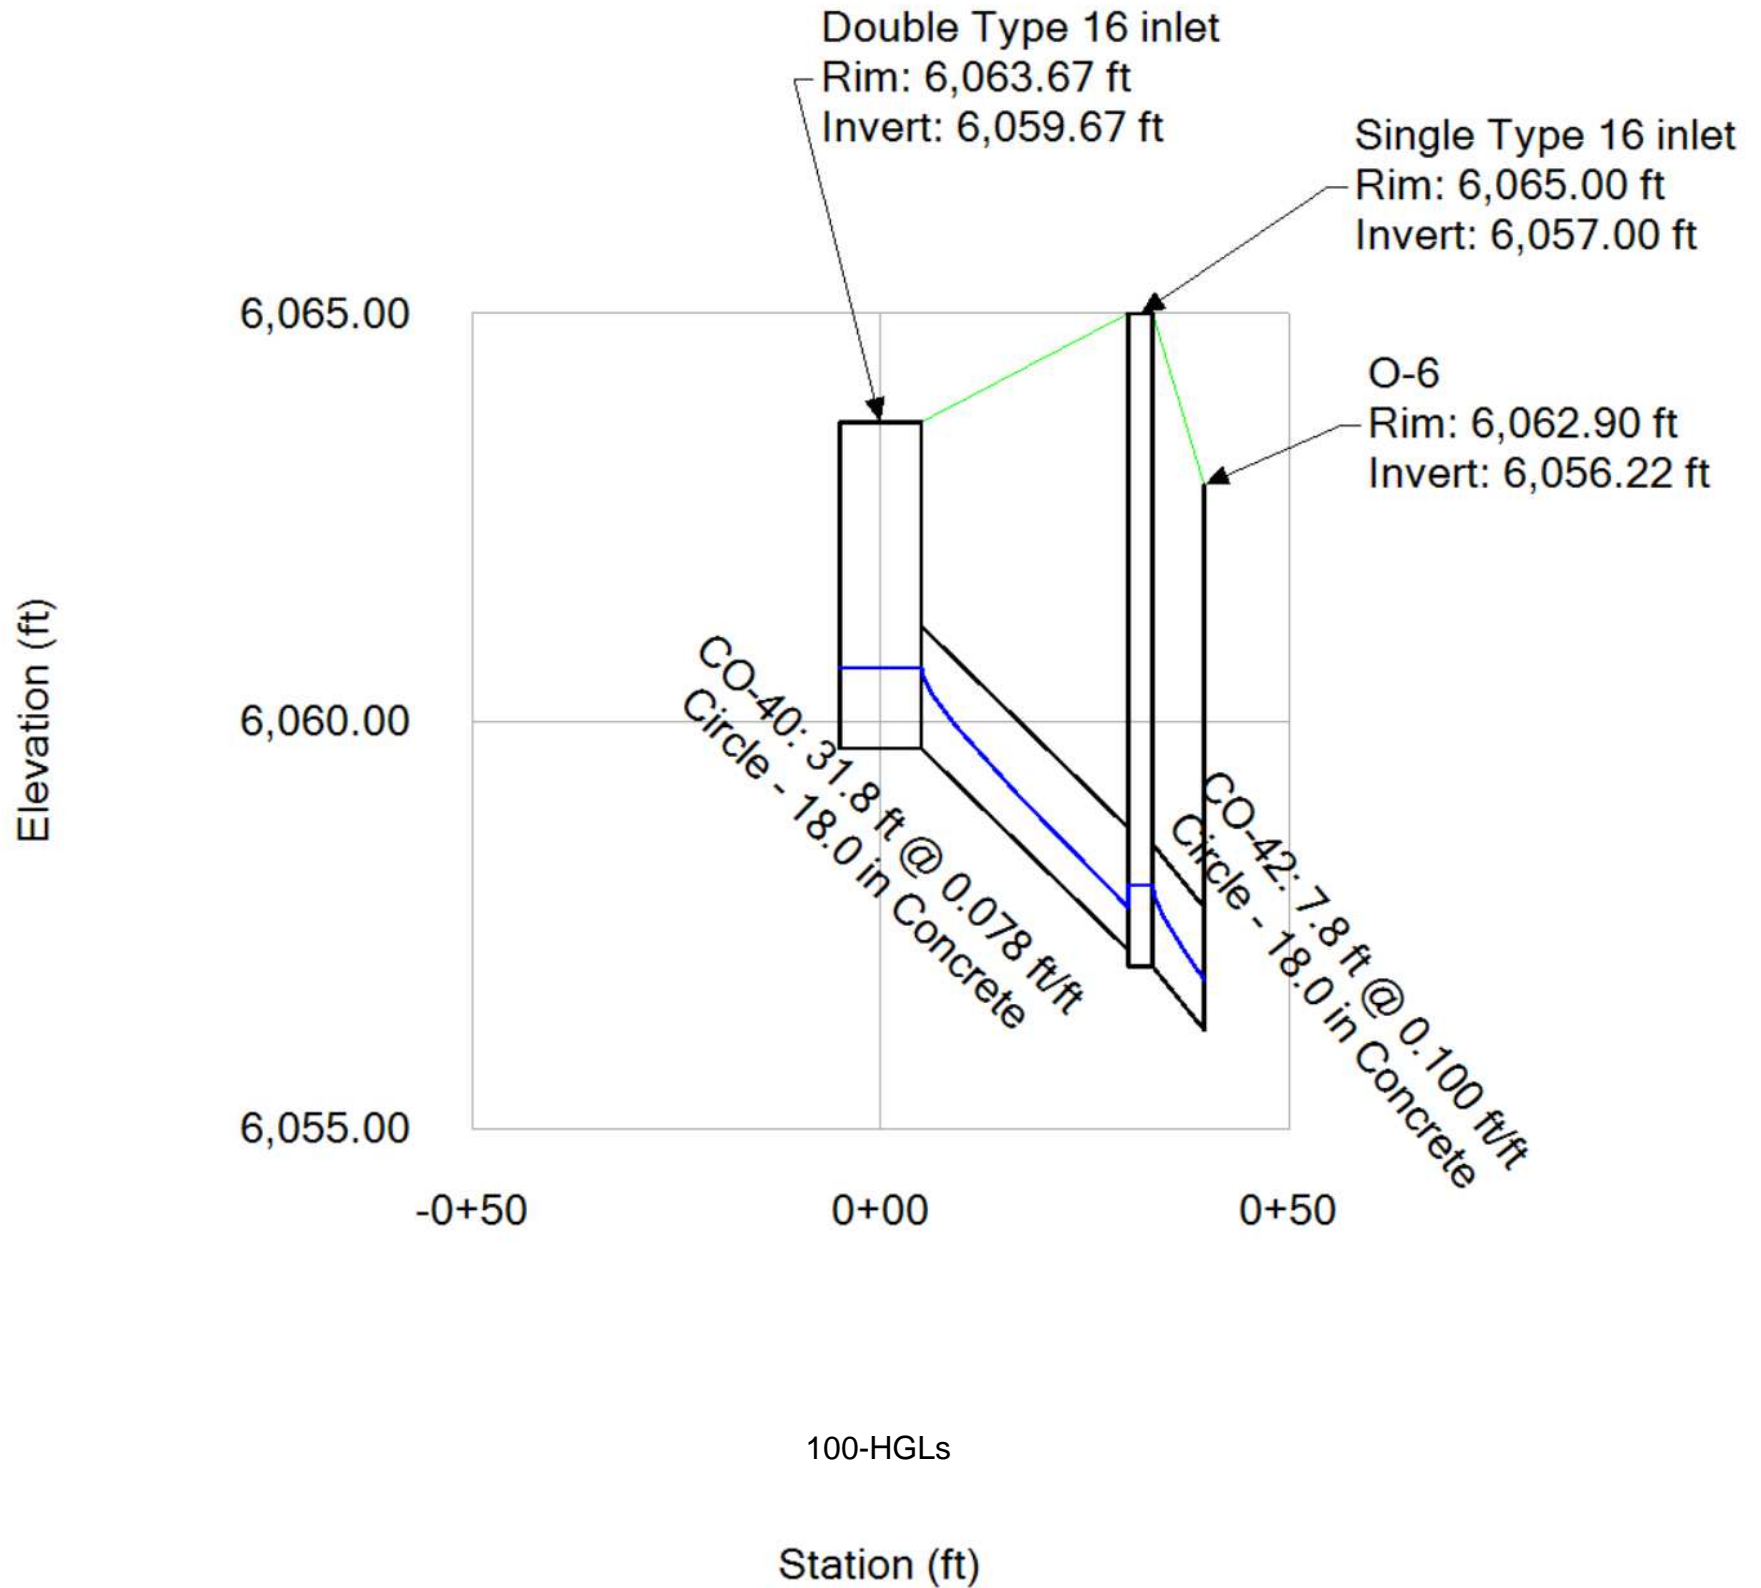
Double Type 16 inlet
Rim: 6,063.67 ft
Invert: 6,059.67 ft

Single Type 16 inlet
Rim: 6,065.00 ft
Invert: 6,057.00 ft

O-6
Rim: 6,062.90 ft
Invert: 6,056.22 ft

6,065.00

6,060.00

6,055.00

Elevation (ft)

CO-40: 31.8 ft @ 0.078 ft/ft
Circle - 18.0 in Concrete

CO-42: 7.8 ft @ 0.100 ft/ft
Circle - 18.0 in Concrete

-0+50

0+00

0+50

100-HGLs

Station (ft)